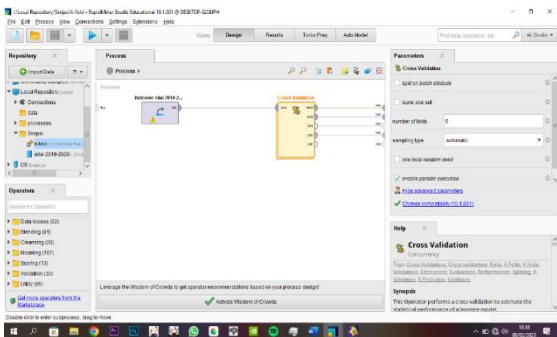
//Local Repository/Skripsi/k-fold – RapidMiner Studio Educational 10.1.001 @ DESKTOP-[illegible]

File Edit Process View Connections Settings Extensions Help

Views: Design Results Turbo Prep Auto Model

Find data, operators, etc. All Studio

Repository

Import Data

Local Repository (Local)

Connections

data

processes

Skripsi

k-fold

nilai 2019-2020

DB (Legacy)

Operators

Search for Operators

Data Access (52)

Blending (81)

Cleansing (26)

Modeling (157)

Scoring (13)

Validation (30)

Utility (95)

Get more operators from the Marketplace

Process

Process

Process

Retrieve nilai 2019-2...

Cross Validation

res

Leverage the Wisdom of Crowds to get operator recommendations based on your process design!

Activate Wisdom of Crowds

Parameters

Cross Validation

split on batch attribute

leave one out

number of folds 5

sampling type automatic

use local random seed

enable parallel execution

Hide advanced parameters

Change compatibility (10.1.001)

Help

Cross Validation

Concurrency

Tags: Cross Validation, Cross-validation, Folds, K-Folds, K Folds, Validations, Estimations, Evaluations, Performances, Splitting, X-Validation, X-Validation, Validation

Synopsis

This Operator performs a cross validation to estimate the statistical performance of a learning model.

Double-click to enter subprocess, drag to move.

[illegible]